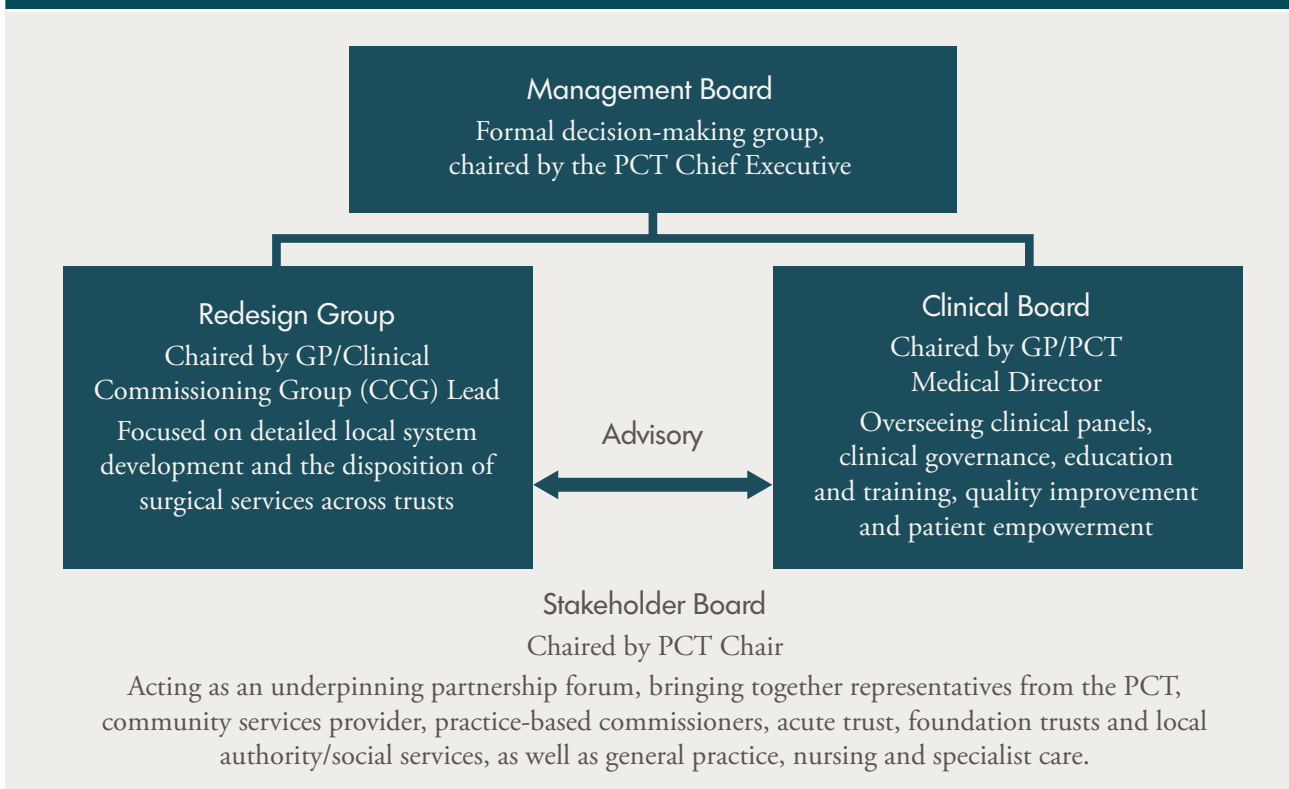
Management Board
Formal decision-making group, chaired by the PCT Chief Executive

Redesign Group
Chaired by GP/Clinical Commissioning Group (CCG) Lead
Focused on detailed local system development and the disposition of surgical services across trusts

Advisory

Clinical Board
Chaired by GP/PCT Medical Director
Overseeing clinical panels, clinical governance, education and training, quality improvement and patient empowerment

Stakeholder Board
Chaired by PCT Chair
Acting as an underpinning partnership forum, bringing together representatives from the PCT, community services provider, practice-based commissioners, acute trust, foundation trusts and local authority/social services, as well as general practice, nursing and specialist care.